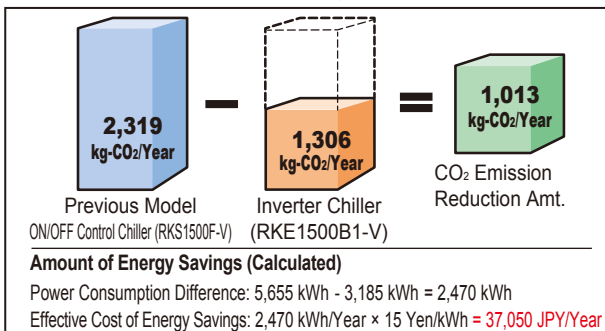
2,319
kg-$CO_2$/Year

1,306
kg-$CO_2$/Year

1,013
kg-$CO_2$/Year

Previous Model
ON/OFF Control Chiller (RKS1500F-V)

Inverter Chiller
(RKE1500B1-V)

$CO_2$ Emission
Reduction Amt.

Amount of Energy Savings (Calculated)

Power Consumption Difference: 5,655 kWh - 3,185 kWh = 2,470 kWh

Effective Cost of Energy Savings: 2,470 kWh/Year × 15 Yen/kWh = 37,050 JPY/Year